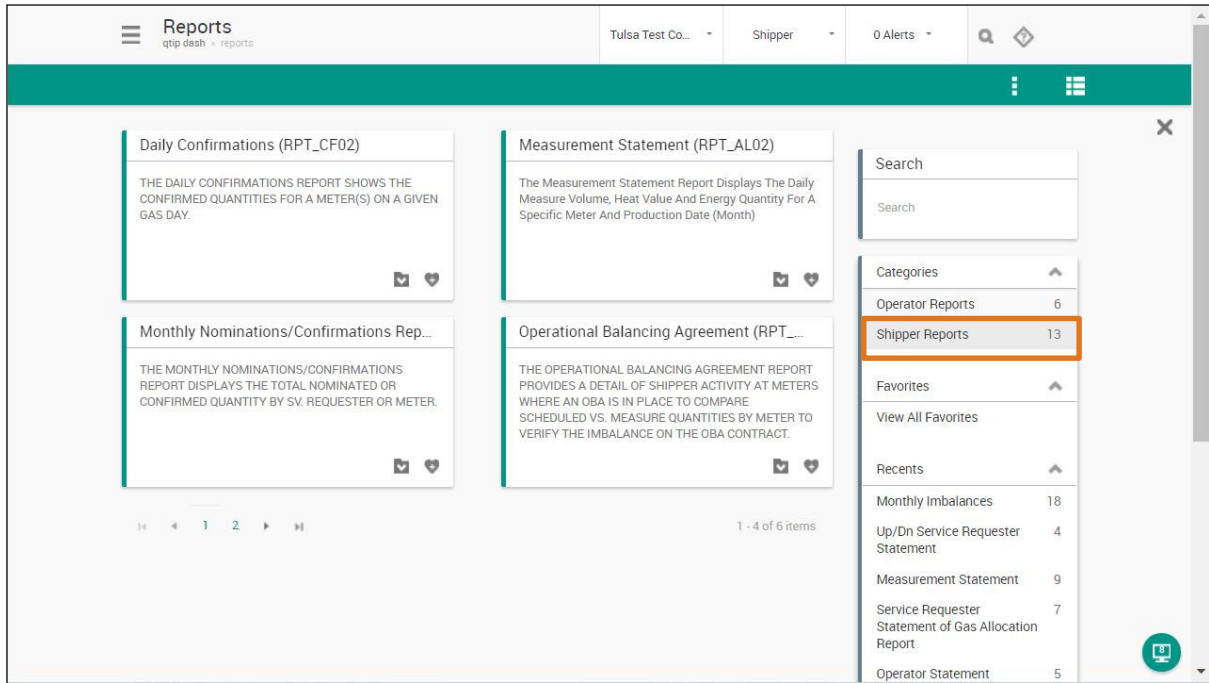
Reports
qtip dash » reports

Tulsa Test Co...

Shipper

0 Alerts

Daily Confirmations (RPT_CF02)

THE DAILY CONFIRMATIONS REPORT SHOWS THE CONFIRMED QUANTITIES FOR A METER(S) ON A GIVEN GAS DAY.

Measurement Statement (RPT_AL02)

The Measurement Statement Report Displays The Daily Measure Volume, Heat Value And Energy Quantity For A Specific Meter And Production Date (Month)

Monthly Nominations/Confirmations Rep...

THE MONTHLY NOMINATIONS/CONFIRMATIONS REPORT DISPLAYS THE TOTAL NOMINATED OR CONFIRMED QUANTITY BY SV. REQUESTER OR METER.

Operational Balancing Agreement (RPT_...

THE OPERATIONAL BALANCING AGREEMENT REPORT PROVIDES A DETAIL OF SHIPPER ACTIVITY AT METERS WHERE AN OBA IS IN PLACE TO COMPARE SCHEDULED VS. MEASURE QUANTITIES BY METER TO VERIFY THE IMBALANCE ON THE OBA CONTRACT.

1 2

1 - 4 of 6 items

Search

Search

Categories

Operator Reports 6

Shipper Reports 13

Favorites

View All Favorites

Recents

Monthly Imbalances 18

Up/Dn Service Requester Statement 4

Measurement Statement 9

Service Requester Statement of Gas Allocation Report 7

Operator Statement 5